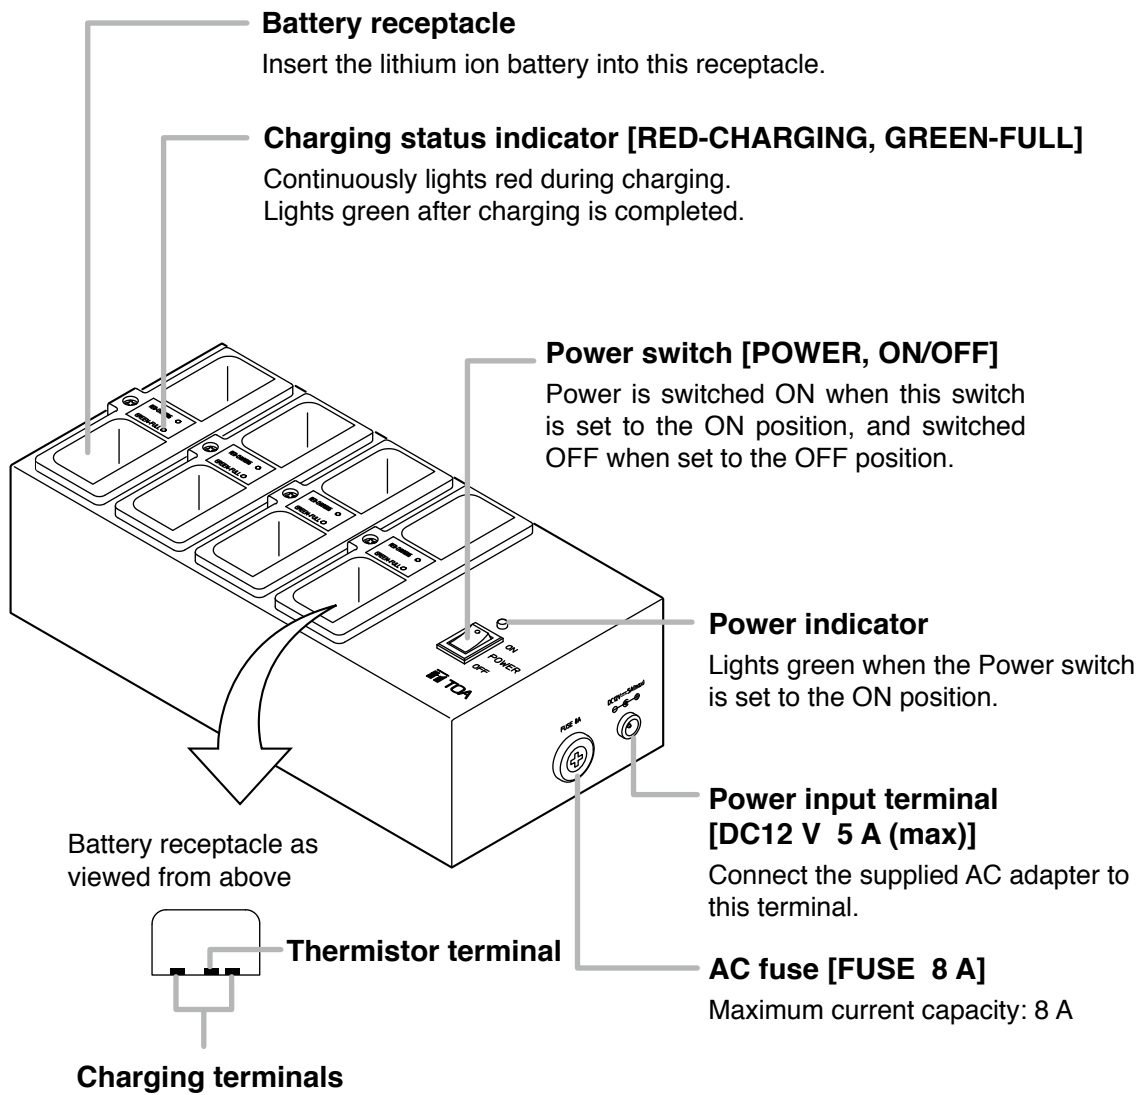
Battery receptacle

Insert the lithium ion battery into this receptacle.

Charging status indicator [RED-CHARGING, GREEN-FULL]

Continuously lights red during charging.
Lights green after charging is completed.

Power switch [POWER, ON/OFF]

Power is switched ON when this switch is set to the ON position, and switched OFF when set to the OFF position.

ON
POWER
OFF
TOA
FUSE 8A

Power indicator

Lights green when the Power switch is set to the ON position.

Power input terminal [DC12 V 5 A (max)]

Connect the supplied AC adapter to this terminal.

AC fuse [FUSE 8 A]

Maximum current capacity: 8 A

Battery receptacle as viewed from above

Thermistor terminal

Charging terminals